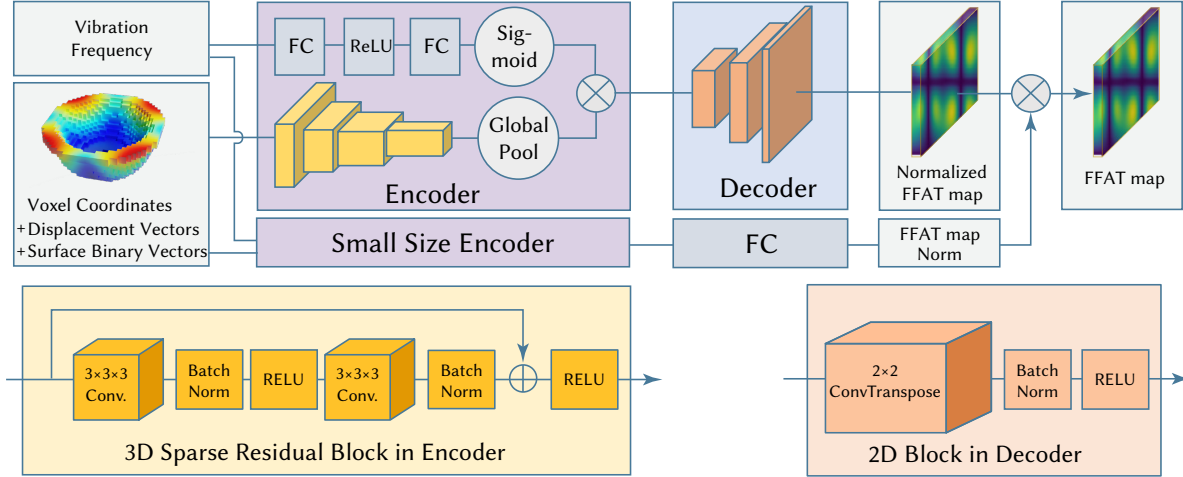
Vibration Frequency

FC

ReLU

FC

Sig-moid

Global Pool

Encoder

Decoder

Normalized FFAT map

FFAT map

Voxel Coordinates
+Displacement Vectors
+Surface Binary Vectors

Small Size Encoder

FC

FFAT map Norm

3×3×3 Conv.

Batch Norm

RELU

3×3×3 Conv.

Batch Norm

RELU

3D Sparse Residual Block in Encoder

2×2 ConvTranspose

Batch Norm

RELU

2D Block in Decoder